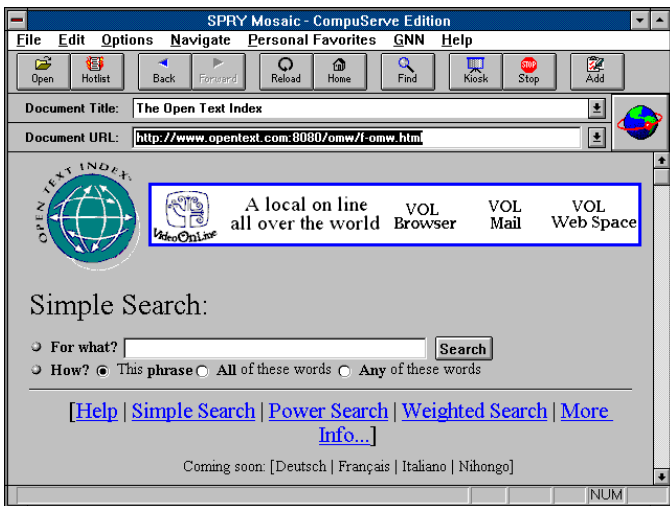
SPRY Mosaic - CompuServe Edition

File Edit Options Navigate Personal Favorites GNN Help

Open Hotlist Back Forward Reload Home Find Kiosk Stop Add

Document Title: The Open Text Index

Document URL: http://www.opentext.com:8080/omw/f-omw.html

OPEN TEXT INDEX

VideoOnLine

A local on line all over the world

VOL Browser

VOL Mail

VOL Web Space

Simple Search:

For what? Search

How? This phrase All of these words Any of these words

[Help | Simple Search | Power Search | Weighted Search | More Info...]

Coming soon: [Deutsch | Français | Italiano | Nihongo]

NUM